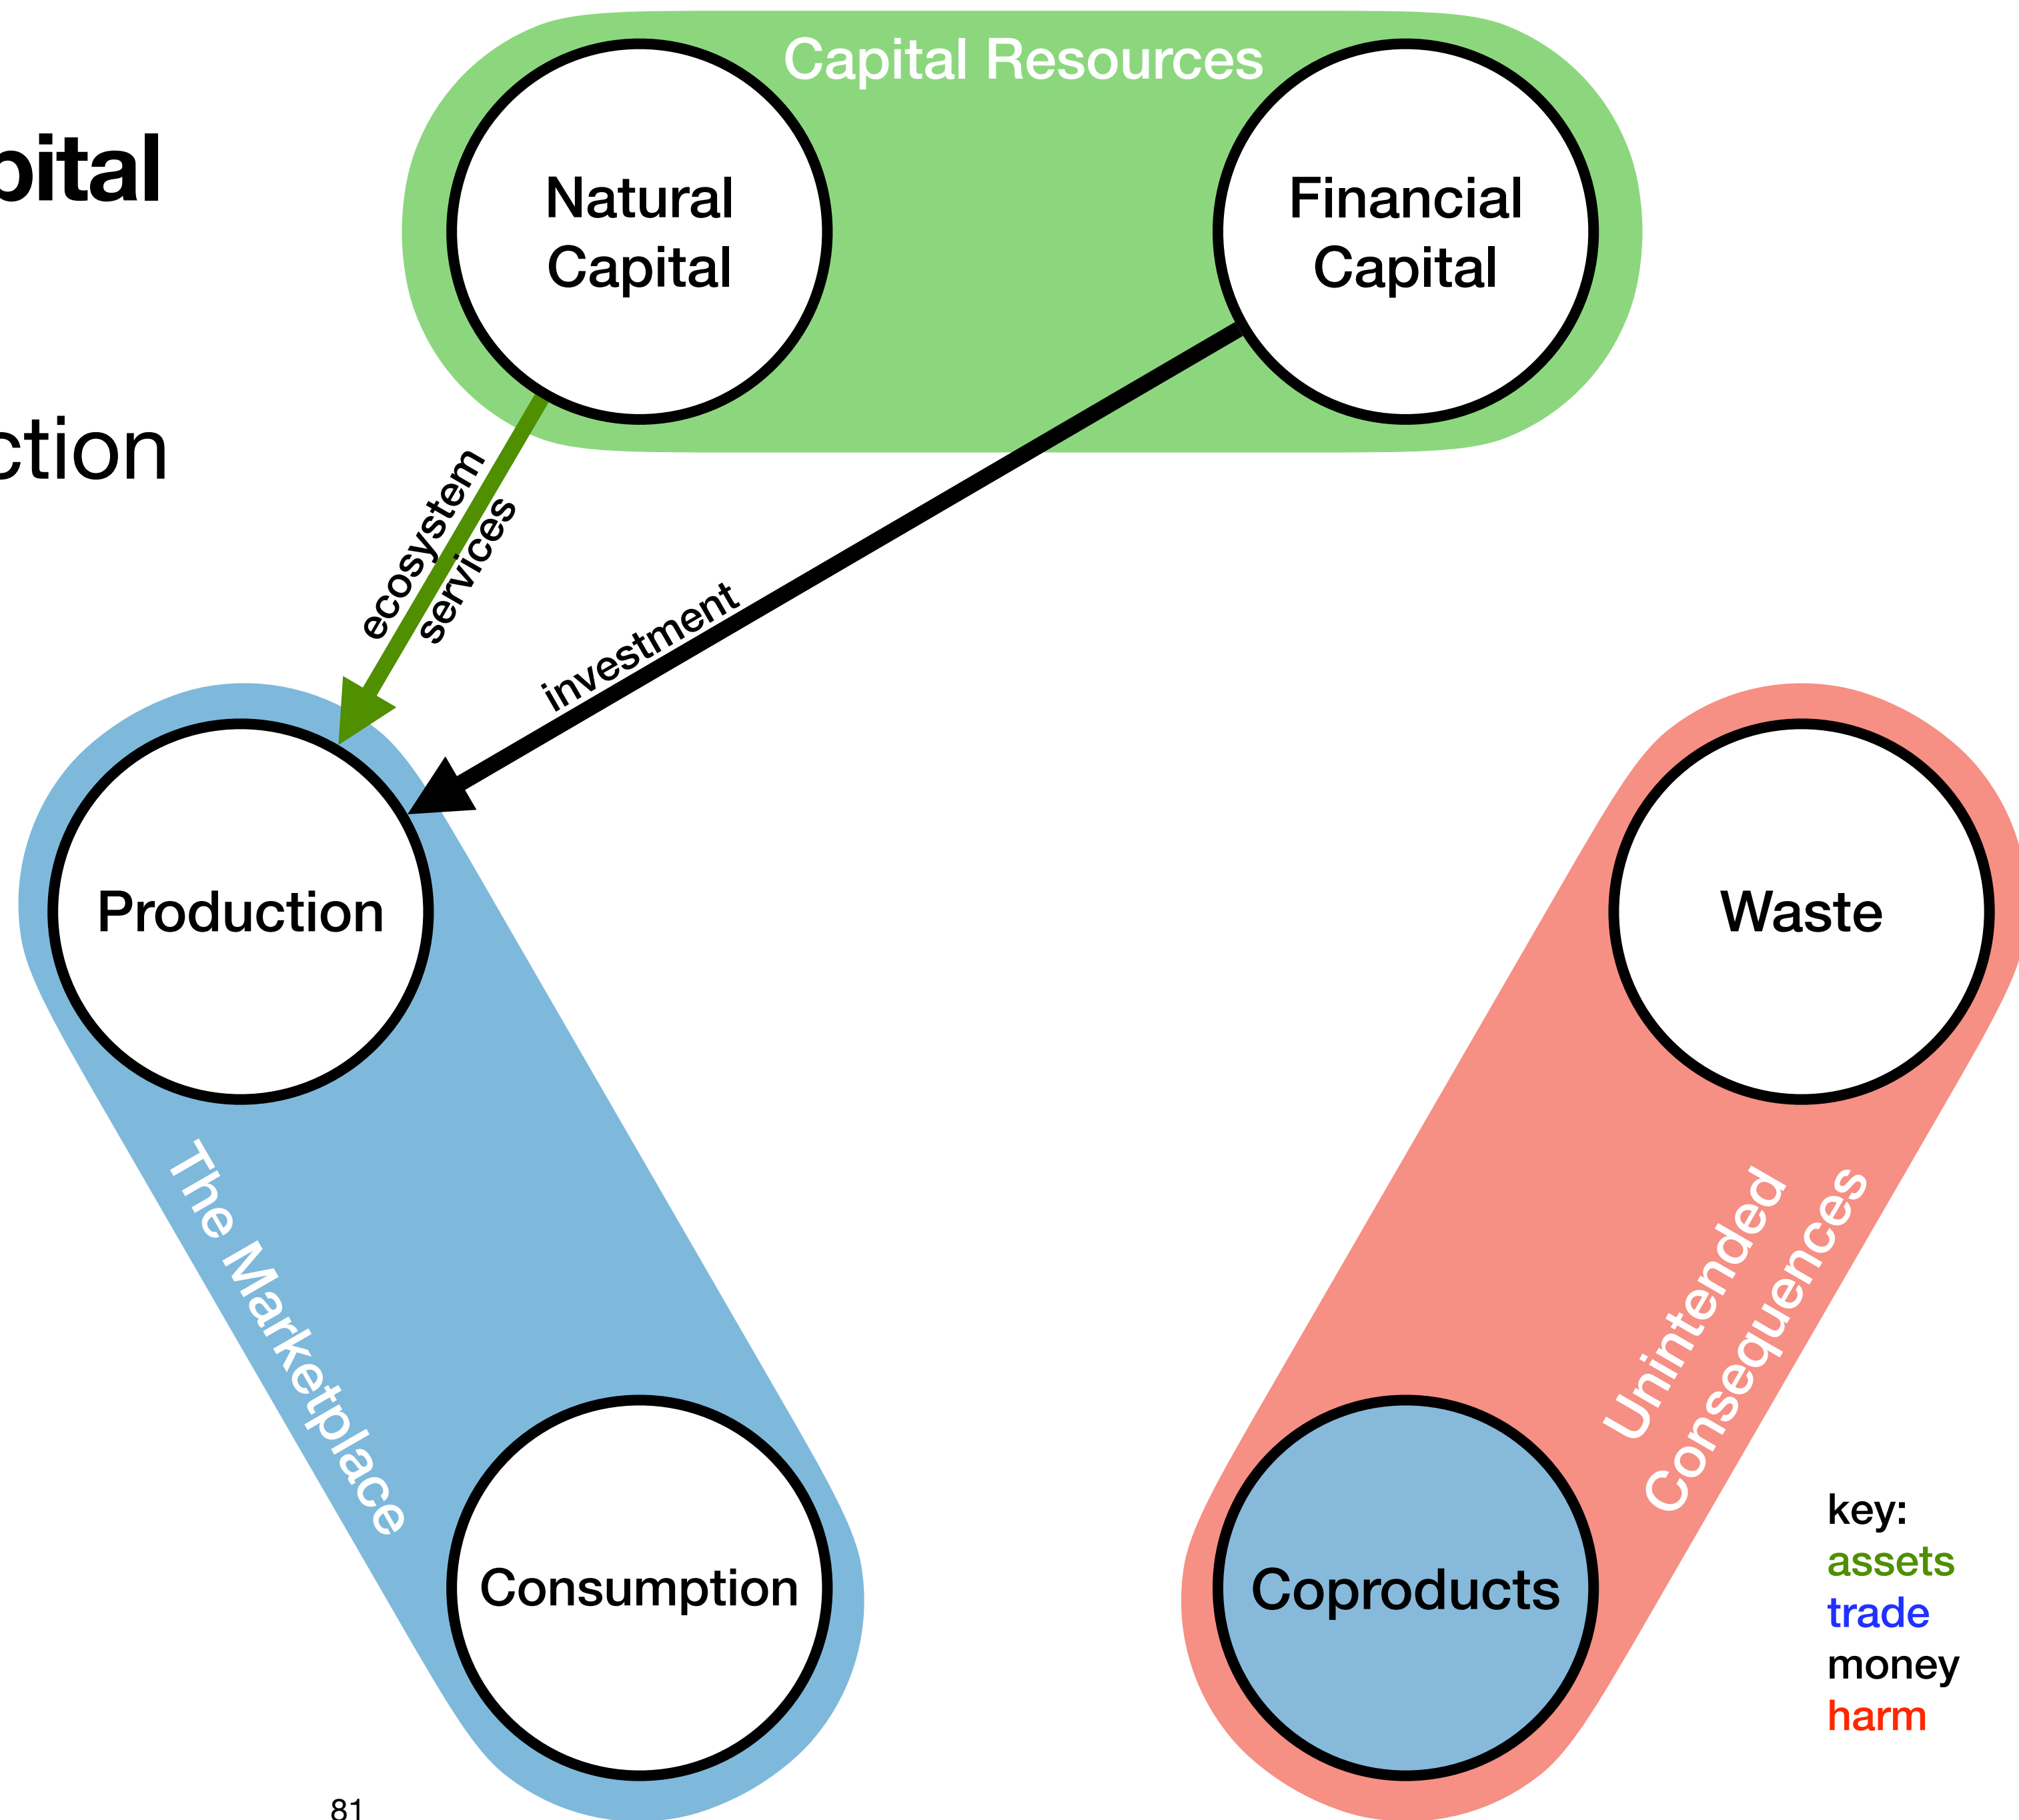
pital

ction

Capital Resources

Natural Capital

Financial Capital

ecosystem services

investment

Production

The Marketplace

Consumption

Waste

Unintended Consequences

Coproducts

key:
assets
trade
money
harm

81